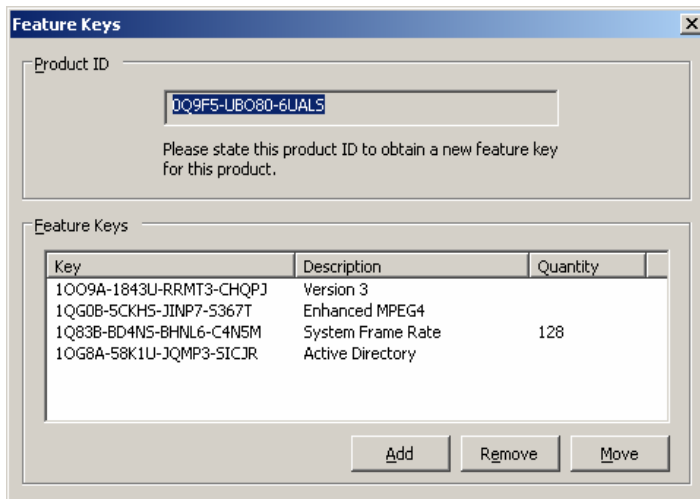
Feature Keys

Product ID

0Q9F5-UBO80-6UALS

Please state this product ID to obtain a new feature key for this product.

Feature Keys

| Key | Description | Quantity |
|---|---|---|
| 1OO9A-1843U-RRMT3-CHQPJ | Version 3 | |
| 1QG0B-5CKHS-JINP7-S367T | Enhanced MPEG4 | |
| 1Q83B-BD4NS-BHNL6-C4N5M | System Frame Rate | 128 |
| 1OG8A-58K1U-JQMP3-SICJR | Active Directory | |

Add Remove Move